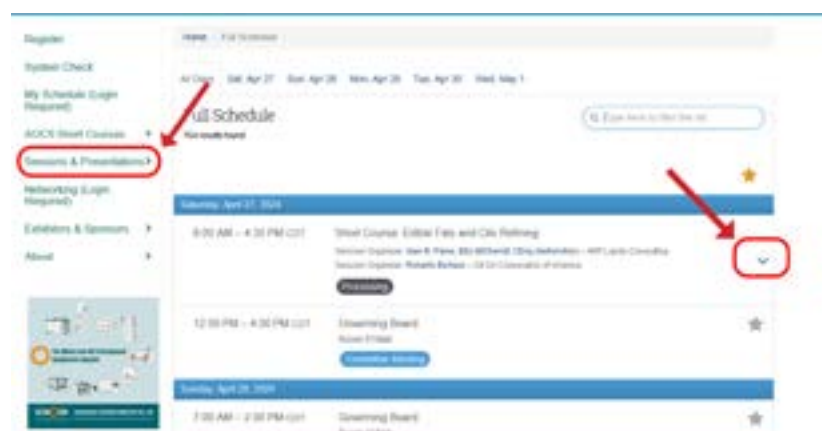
Register

System Check

My Schedule (Login Required)

AOCS Short Courses ▸

Sessions & Presentations ▸

Networking (Login Required)

Exhibitors & Sponsors ▸

About ▸

Home / Full Schedule

All Days Sat, Apr 27 Sun, Apr 28 Mon, Apr 29 Tue, Apr 30 Wed, May 1

Full Schedule

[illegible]

Type here to filter the list

Saturday, April 27, 2024

8:00 AM – 4:30 PM CDT

Short Course: Edible Fats and Oils Refining

Session Organizer: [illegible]

Session Organizer: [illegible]

Processing

12:00 PM – 4:30 PM CDT

Governing Board

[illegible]

Committee Meeting

Sunday, April 28, 2024

7:00 AM – 2:00 PM CDT

Governing Board

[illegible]